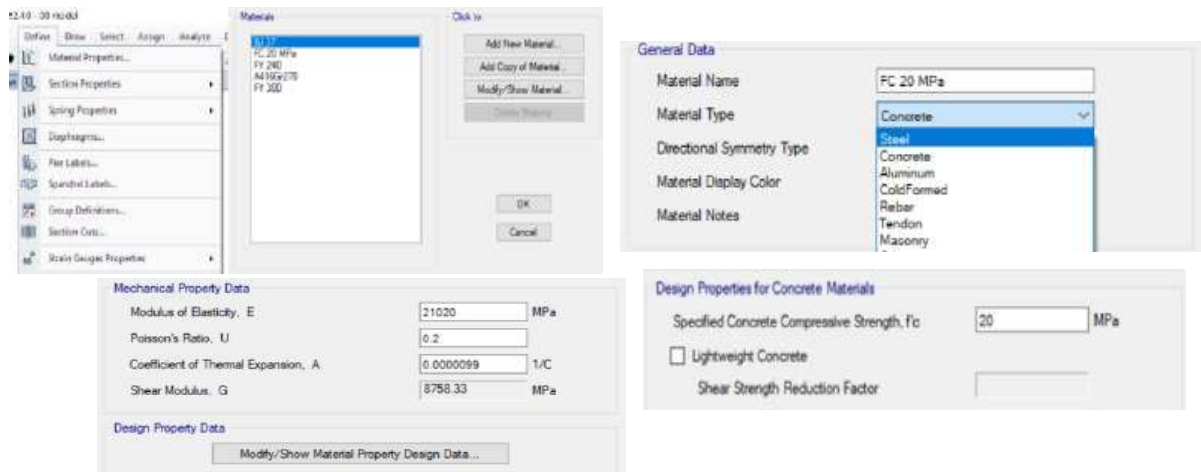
S2.0 - 3D model

Define Draw Select Assign Analyze

Material Properties...

Section Properties

Spring Properties

Diaphragms...

Pier Labels...

Spandrel Labels...

Group Definitions...

Section Cuts...

Strain Gauges Properties

Materials

A615
FC 20 MPa
FY 240
A416Gr270
FY 300

Click to:

Add New Material...

Add Copy of Material...

Modify/Show Material...

Delete Material

OK

Cancel

General Data

Material Name: FC 20 MPa

Material Type: Concrete

Directional Symmetry Type

Material Display Color

Material Notes

Steel
Concrete
Aluminum
ColdFormed
Rebar
Tendon
Masonry

Mechanical Property Data

| | | |
|---|---|---|
| Modulus of Elasticity, E | 21020 | MPa |
| Poisson's Ratio, U | 0.2 | |
| Coefficient of Thermal Expansion, A | 0.0000099 | 1/C |
| Shear Modulus, G | 8758.33 | MPa |

Design Property Data

Modify/Show Material Property Design Data...

Design Properties for Concrete Materials

Specified Concrete Compressive Strength, f'c: 20 MPa

Lightweight Concrete

Shear Strength Reduction Factor